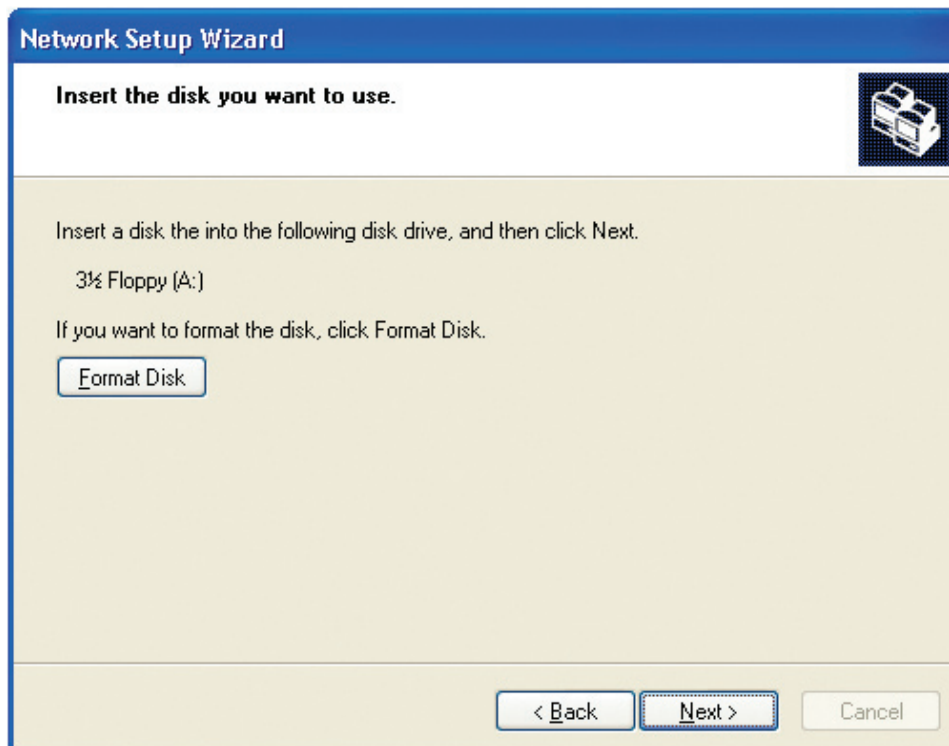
Network Setup Wizard

Insert the disk you want to use.

Insert a disk the into the following disk drive, and then click Next.

3½ Floppy (A:)

If you want to format the disk, click Format Disk.

Format Disk

< Back

Next >

Cancel